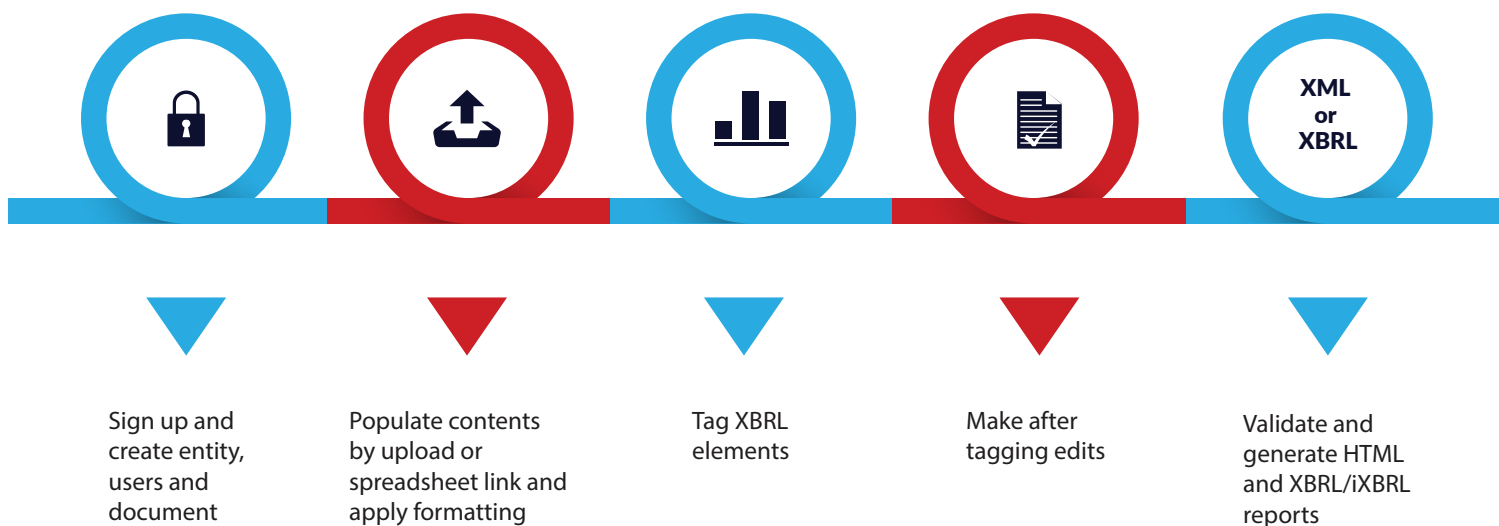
XML
or
XBRL

Sign up and create entity, users and document

Populate contents by upload or spreadsheet link and apply formatting

Tag XBRL elements

Make after tagging edits

Validate and generate HTML and XBRL/iXBRL reports